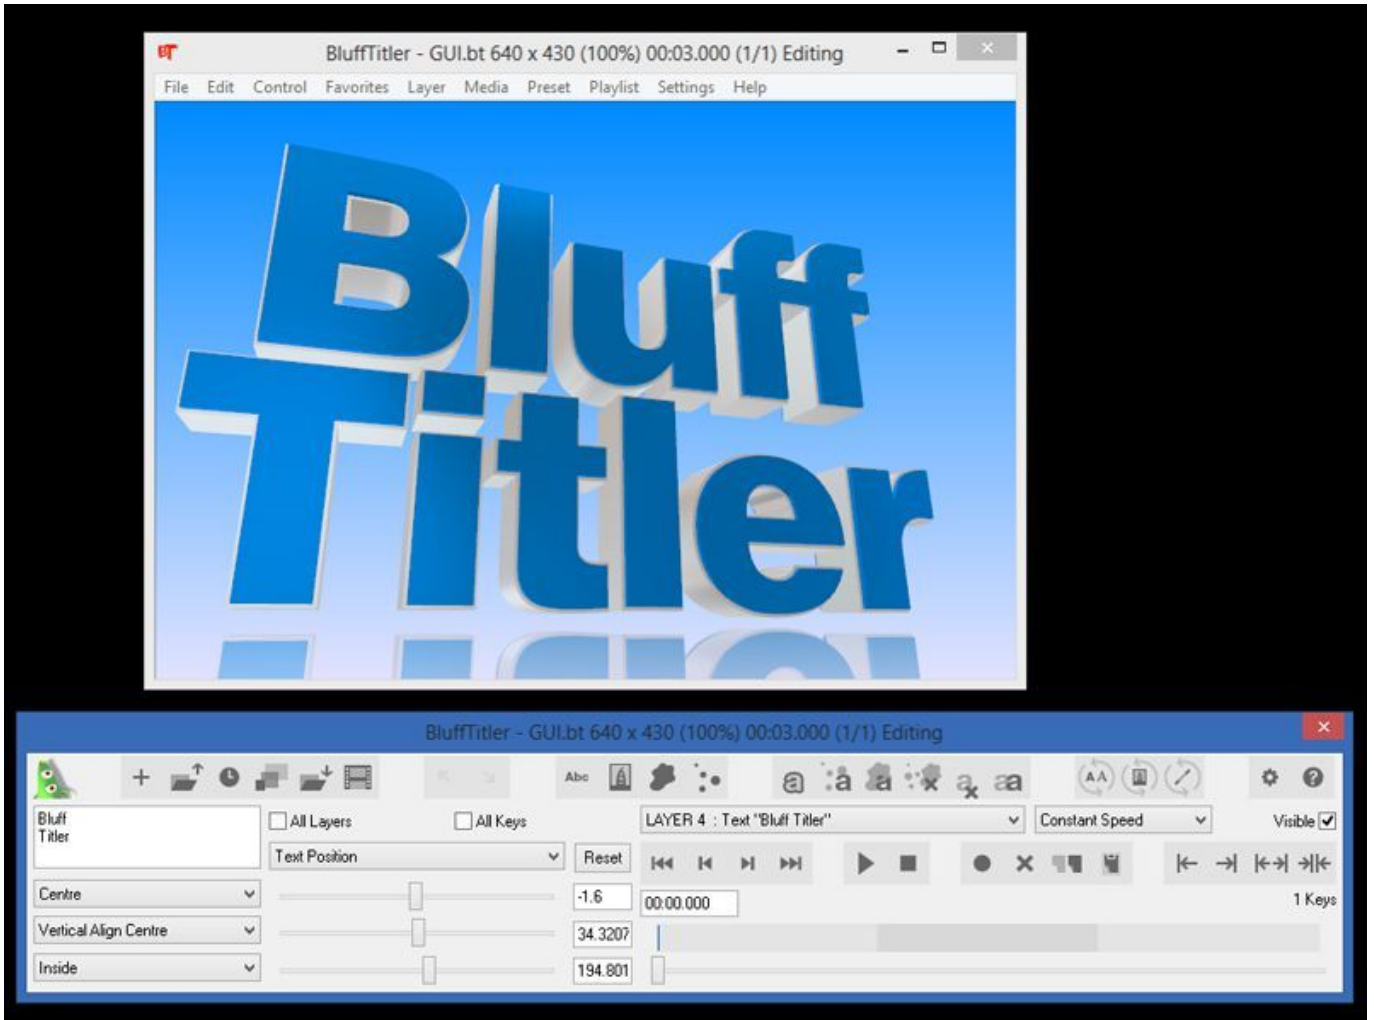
BluffTitler - GUI.bt 640 x 430 (100%) 00:03.000 (1/1) Editing

File Edit Control Favorites Layer Media Preset Playlist Settings Help

Bluff Titler

BluffTitler - GUI.bt 640 x 430 (100%) 00:03.000 (1/1) Editing

Abc

Bluff Titler

All Layers

All Keys

LAYER 4 : Text "Bluff Titler"

Constant Speed

Visible

Text Position

Reset

Centre

-1.6

00:00.000

1 Keys

Vertical Align Centre

34.3207

Inside

194.801